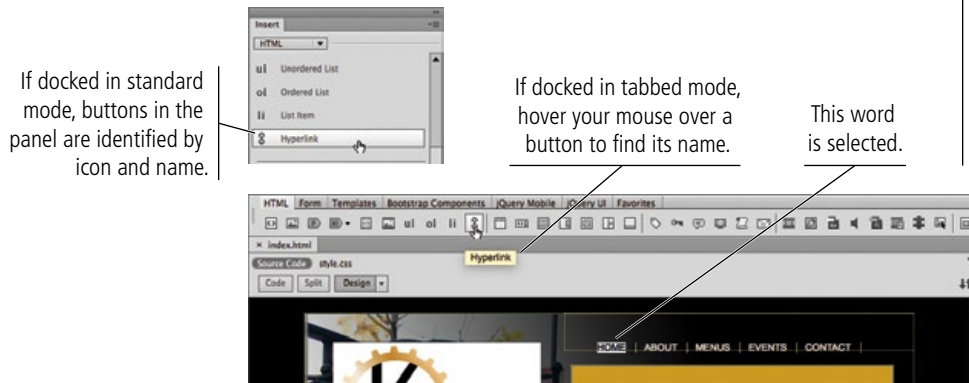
Insert

HTML

ul Unordered List

ol Ordered List

li List Item

Hyperlink

If docked in standard mode, buttons in the panel are identified by icon and name.

If docked in tabbed mode, hover your mouse over a button to find its name.

This word is selected.

HTML Form Templates Bootstrap Components jQuery Mobile jQuery UI Favorites

ul ol li

Hyperlink

× index.html

Source Code style.css

Code Split Design

HOME | ABOUT | MENUS | EVENTS | CONTACT |